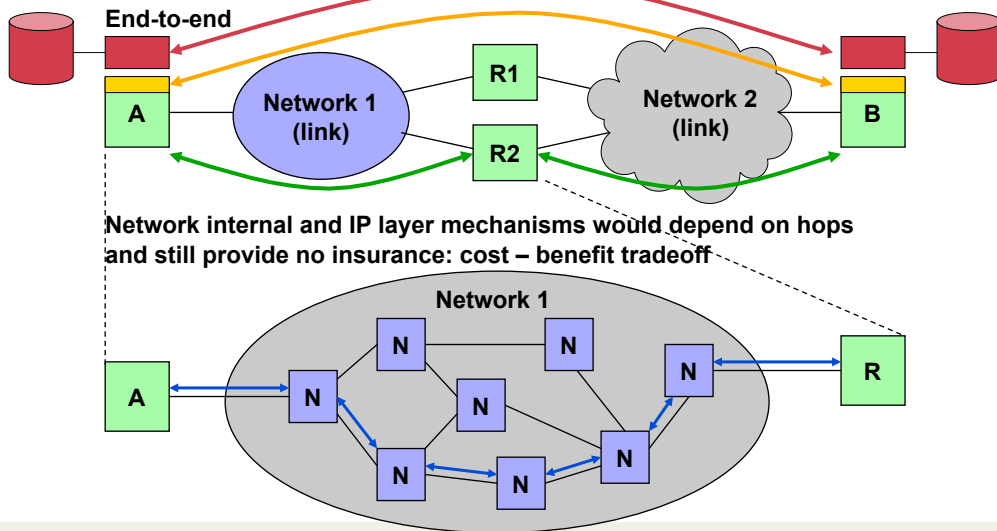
End-to-end

A

Network 1 (link)

R1

R2

Network 2 (link)

B

Network internal and IP layer mechanisms would depend on hops and still provide no insurance: cost – benefit tradeoff

Network 1

A

N

N

N

N

N

N

N

N

R